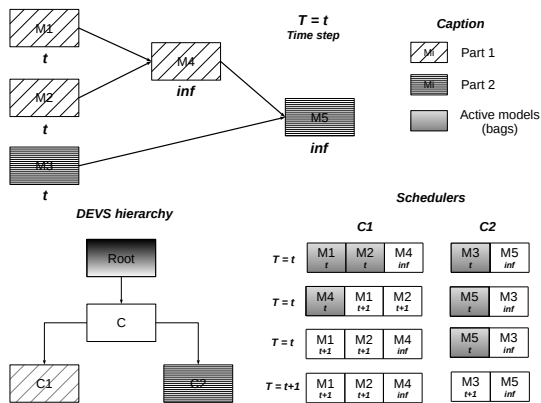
M1
t

M2
t

M3
t

M4
inf

M5
inf

T = t
Time step

Caption

Mi Part 1

Mi Part 2

Active models (bags)

DEVS hierarchy

Root

C

C1

C2

Schedulers

C1

C2

T = t

| M1 t | M2 t | M4 inf |
|---|---|---|

| M3 t | M5 inf |
|---|---|

T = t

| M4 t | M1 t+1 | M2 t+1 |
|---|---|---|

| M5 t | M3 inf |
|---|---|

T = t

| M1 t+1 | M2 t+1 | M4 inf |
|---|---|---|

| M5 t | M3 inf |
|---|---|

T = t+1

| M1 t+1 | M2 t+1 | M4 inf |
|---|---|---|

| M3 t+1 | M5 inf |
|---|---|